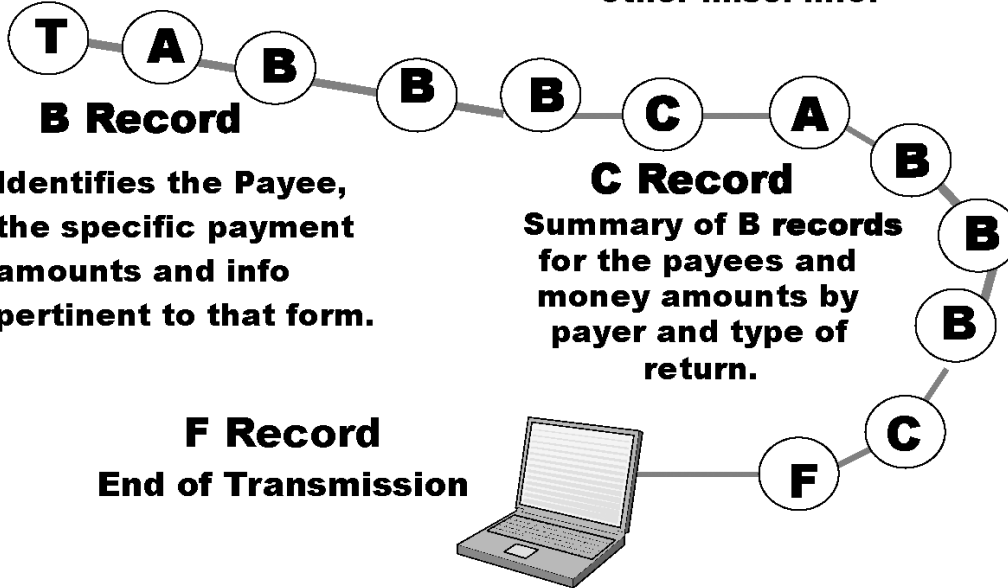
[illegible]

T A B B B C A B B B C F

B Record

Identifies the Payee, the specific payment amounts and info pertinent to that form.

C Record

Summary of B records for the payees and money amounts by payer and type of return.

F Record

End of Transmission